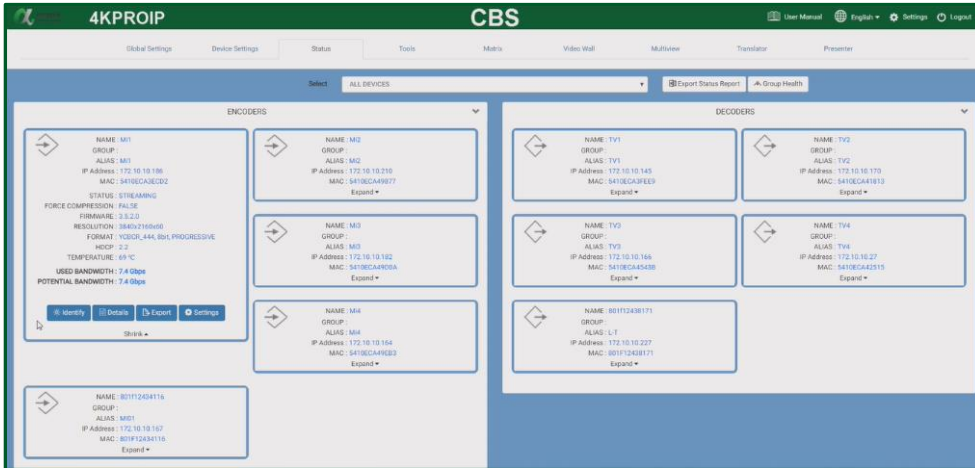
4KPROIP

CBS

User Manual English Settings Logout

Global Settings Device Settings Status Tools Matrix Video Wall Multiview Translator Presenter

Select ALL DEVICES

Export Status Report Group Health

ENCODERS

NAME : MI1
GROUP :
ALIAS : MI1
IP Address : 172.10.10.186
MAC : 5410ECA3ECD2
STATUS : STREAMING
FORCE COMPRESSION : FALSE
FIRMWARE : 3.5.2.0
RESOLUTION : 3840x2160p60
FORMAT : YCBCR_444, 8bit, PROGRESSIVE
HDCP : 2.2
TEMPERATURE : 69 °C
USED BANDWIDTH : 7.4 Gbps
POTENTIAL BANDWIDTH : 7.4 Gbps

Identify Details Export Settings

Shrink

NAME : MI2
GROUP :
ALIAS : MI2
IP Address : 172.10.10.210
MAC : 5410ECA49077
Expand

NAME : MI3
GROUP :
ALIAS : MI3
IP Address : 172.10.10.182
MAC : 5410ECA4908A
Expand

NAME : MI4
GROUP :
ALIAS : MI4
IP Address : 172.10.10.164
MAC : 5410ECA49EB3
Expand

NAME : 801f12434116
GROUP :
ALIAS : MI01
IP Address : 172.10.10.167
MAC : 801F12434116
Expand

DECODERS

NAME : TV1
GROUP :
ALIAS : TV1
IP Address : 172.10.10.145
MAC : 5410ECA3FEE9
Expand

NAME : TV2
GROUP :
ALIAS : TV2
IP Address : 172.10.10.170
MAC : 5410ECA41613
Expand

NAME : TV3
GROUP :
ALIAS : TV3
IP Address : 172.10.10.166
MAC : 5410ECA45438
Expand

NAME : TV4
GROUP :
ALIAS : TV4
IP Address : 172.10.10.27
MAC : 5410ECA42515
Expand

NAME : 801f12438171
GROUP :
ALIAS : L-T
IP Address : 172.10.10.227
MAC : 801F12438171
Expand